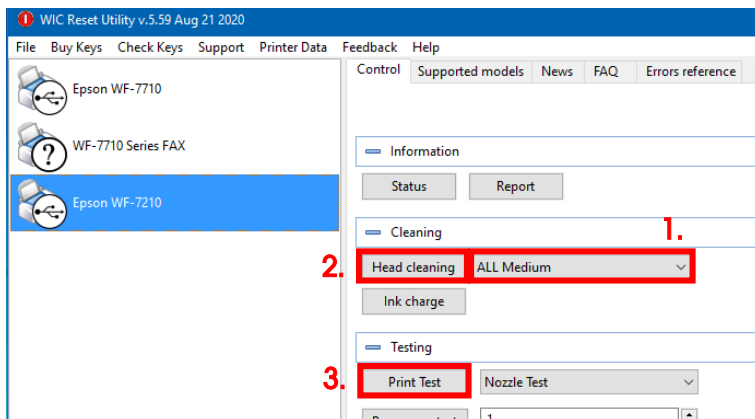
WIC Reset Utility v.5.59 Aug 21 2020

File Buy Keys Check Keys Support Printer Data Feedback Help

Epson WF-7710

WF-7710 Series FAX

Epson WF-7210

Control Supported models News FAQ Errors reference

Information

Status Report

Cleaning

1.

2. Head cleaning ALL Medium

Ink charge

Testing

3. Print Test Nozzle Test

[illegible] 1